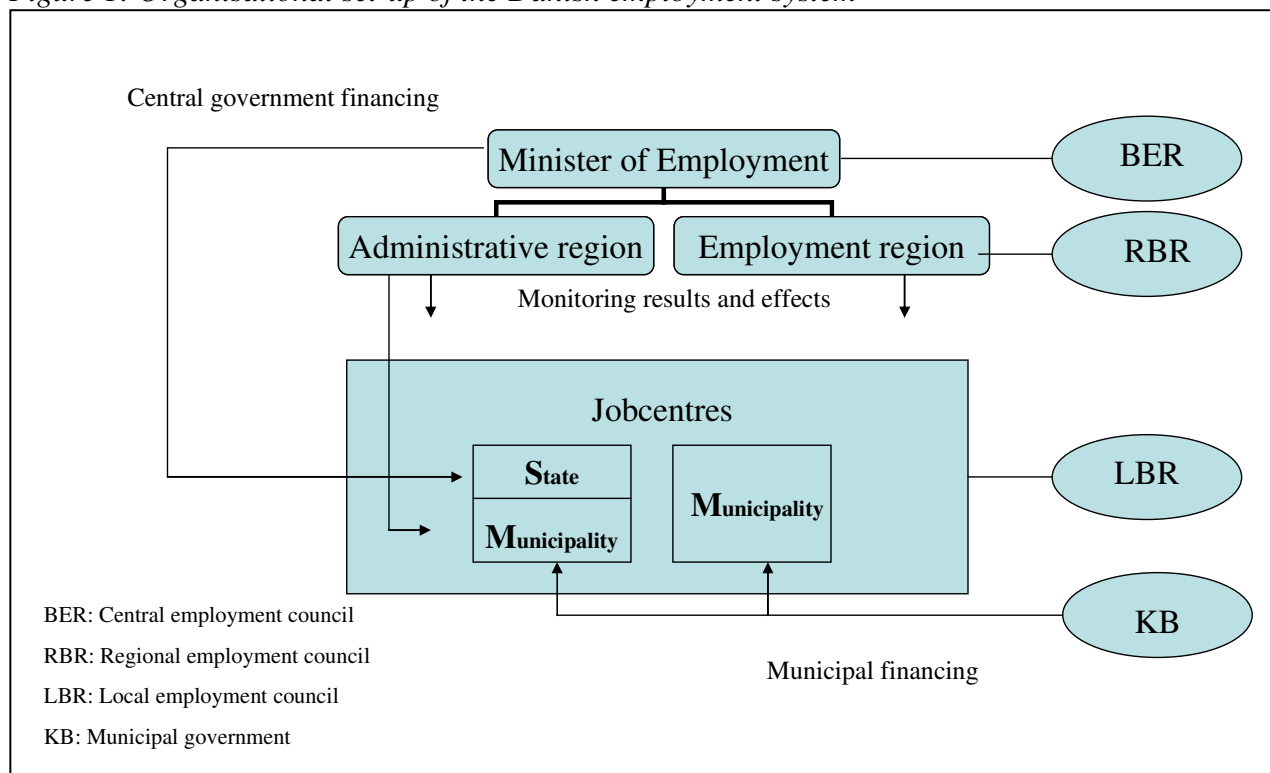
Figure 1: Organisational set-up of the Danish employment system

Central government financing

Minister of Employment

BER

Administrative region

Employment region

RBR

Monitoring results and effects

Jobcentres

State

Municipality

Municipality

LBR

KB

BER: Central employment council

RBR: Regional employment council

LBR: Local employment council

KB: Municipal government

Municipal financing